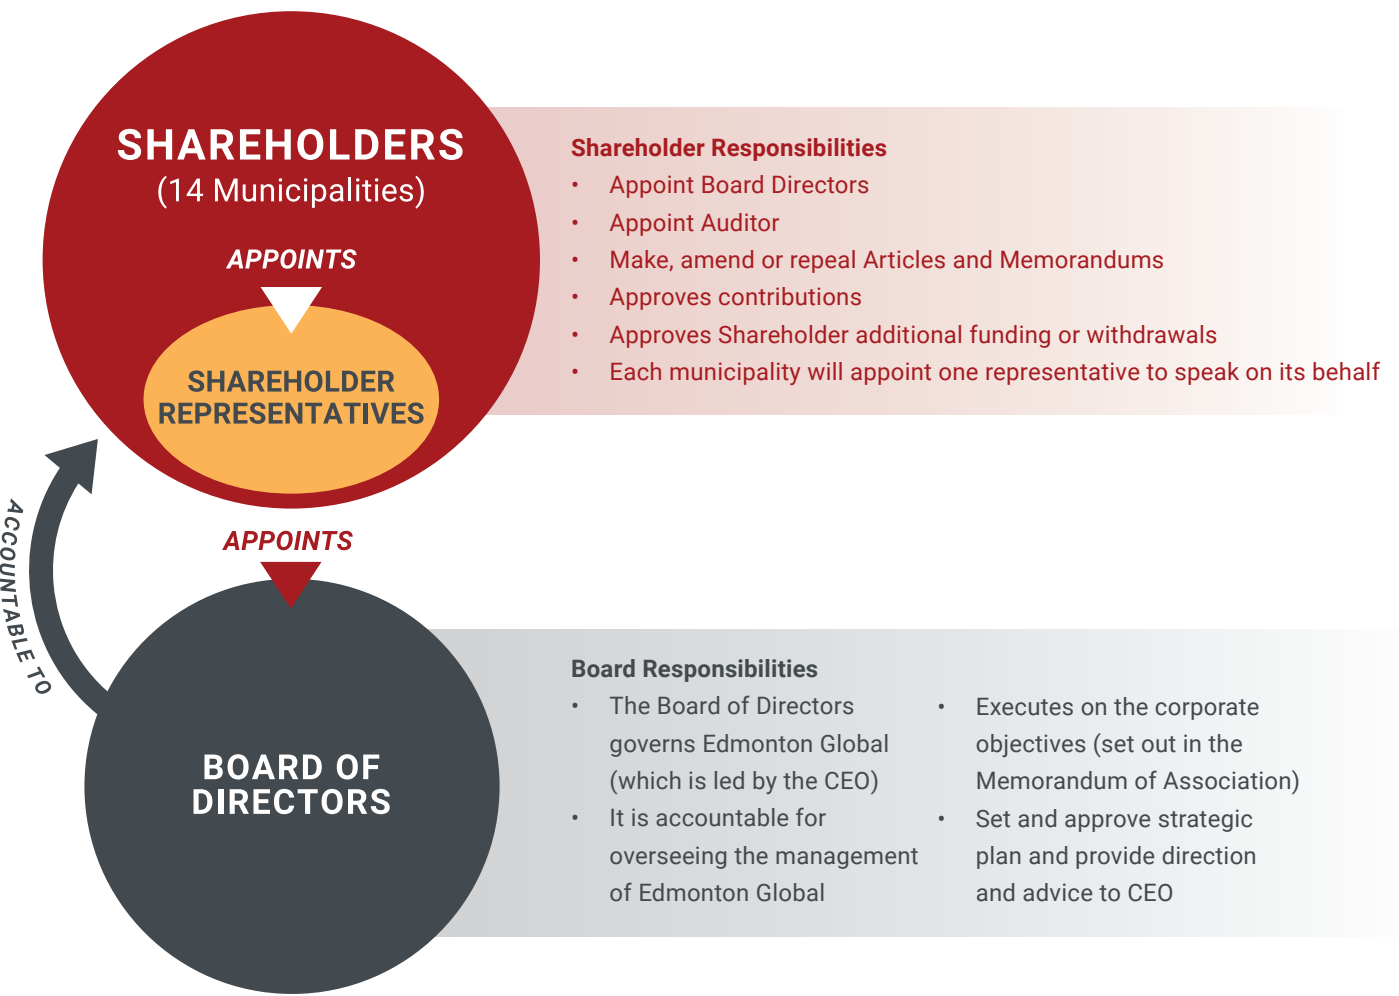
SHAREHOLDERS
(14 Municipalities)

APPOINTS

SHAREHOLDER REPRESENTATIVES

Shareholder Responsibilities
• Appoint Board Directors
• Appoint Auditor
• Make, amend or repeal Articles and Memorandums
• Approves contributions
• Approves Shareholder additional funding or withdrawals
• Each municipality will appoint one representative to speak on its behalf

ACCOUNTABLE TO

APPOINTS

BOARD OF DIRECTORS

Board Responsibilities
• The Board of Directors governs Edmonton Global (which is led by the CEO)
• It is accountable for overseeing the management of Edmonton Global
• Executes on the corporate objectives (set out in the Memorandum of Association)
• Set and approve strategic plan and provide direction and advice to CEO